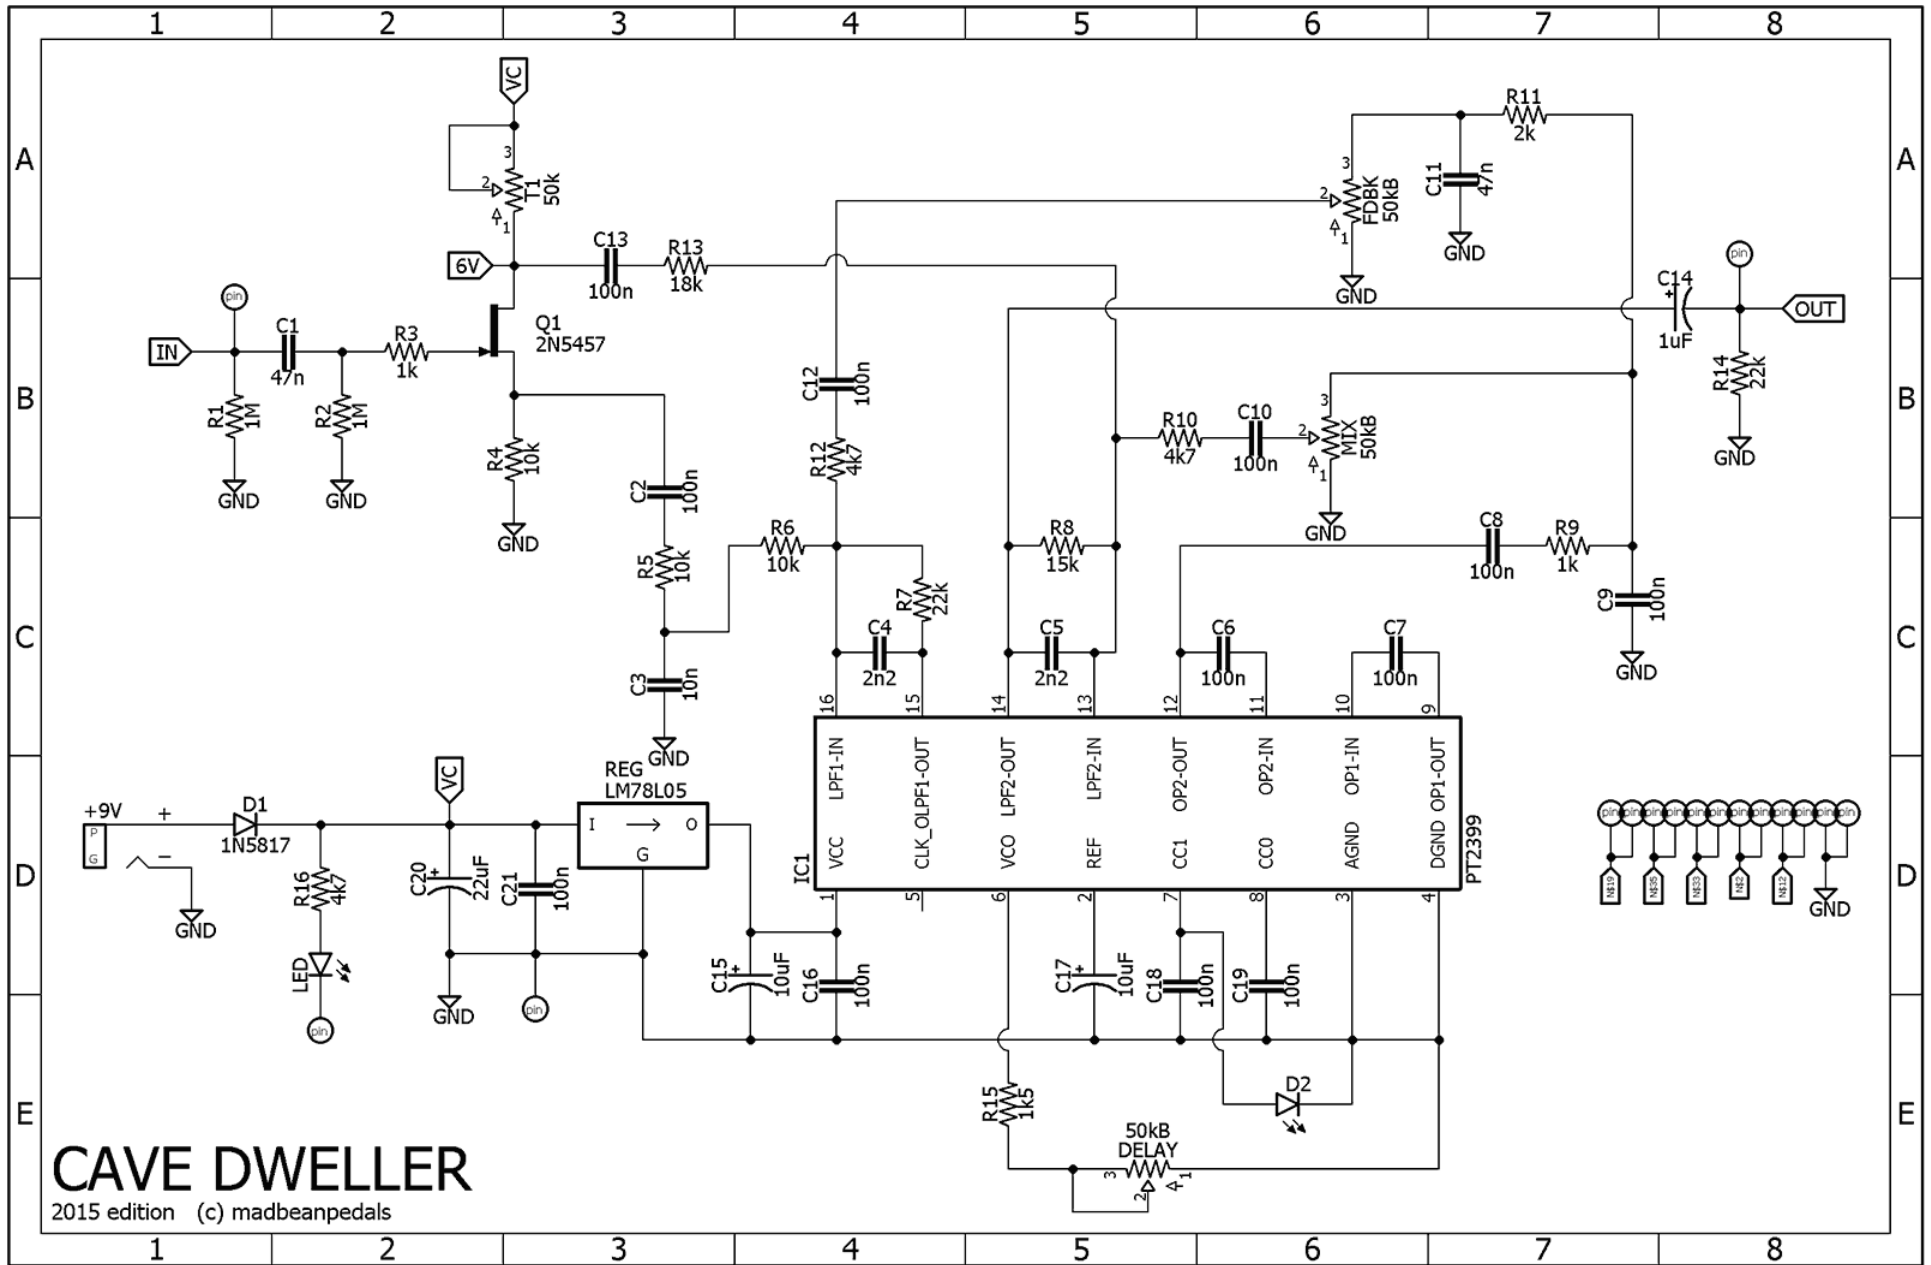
1 2 3 4 5 6 7 8

A B C D E

VC
3
2
1
T1
50k
6V
C13
100n
R13
18k
R11
2k
3
2
1
FDBK
50kB
C11
47n
GND
GND
C14
1uF
pin
OUT
R14
22k
GND
pin
IN
C1
47n
R3
1k
Q1
2N5457
R1
1M
R2
1M
GND
GND
R4
10k
GND
C2
100n
R5
10k
C3
10n
GND
C12
100n
R12
4k7
R6
10k
R7
22k
C4
2n2
R8
15k
C5
2n2
R10
4k7
C10
100n
3
2
1
MIX
50kB
GND
C8
100n
R9
1k
C9
100n
GND
C6
100n
C7
100n
16 15 14 13 12 11 10 9
LPF1-IN
CLK_OLPF1-OUT
LPF2-OUT
LPF2-IN
OP2-OUT
OP2-IN
OP1-IN
OP1-OUT
VCC
CLK_OLPF1-OUT
VCO
REF
CC1
CC0
AGND
DGND
IC1
PT2399
1 5 6 2 7 8 3 4
+9V
P
G
+
−
GND
D1
1N5817
R16
4k7
LED
pin
VC
C20
22uF
C21
100n
GND
pin
REG
LM78L05
I
O
G
C15
10uF
C16
100n
C17
10uF
C18
100n
C19
100n
R15
1k5
50kB
DELAY
3
2
1
D2
pin pin pin pin pin pin pin pin pin pin pin pin
N$19 N$35 N$33 N$2 N$12
GND

CAVE DWELLER
2015 edition (c) madbeanpedals